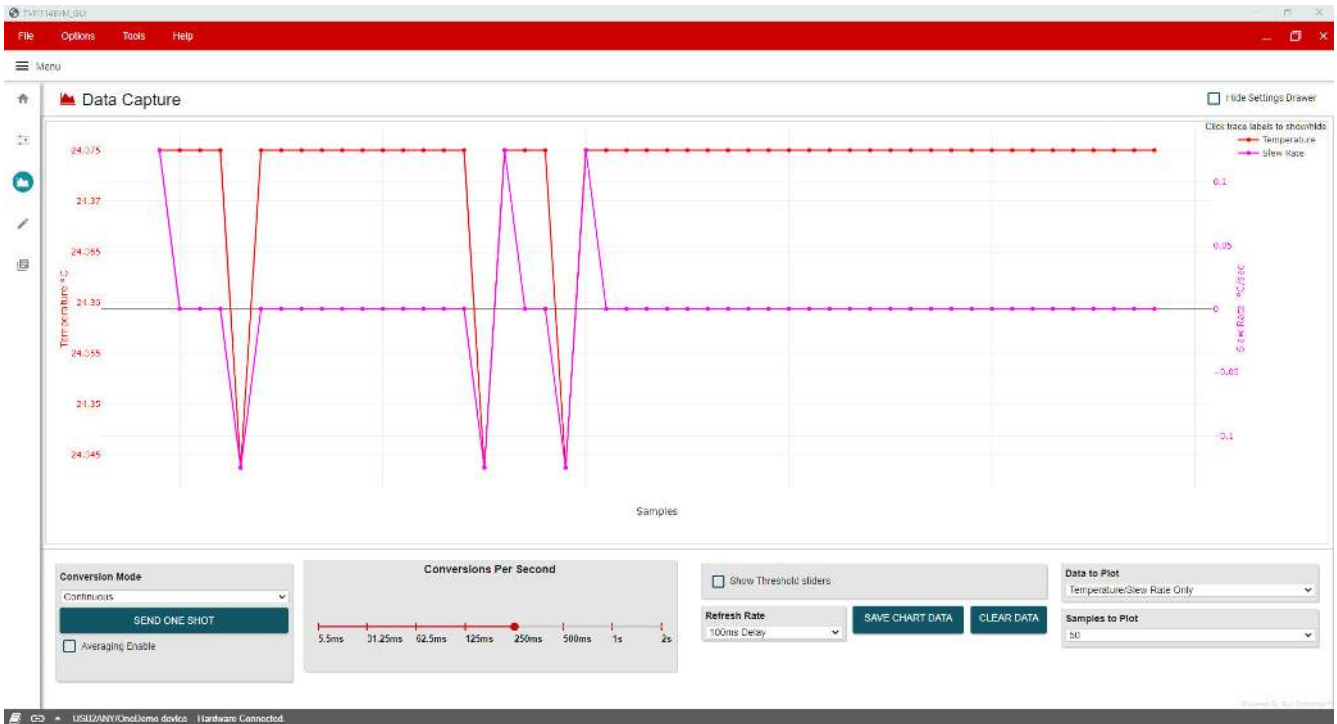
TMP114EVM_GUI

File Options Tools Help

Menu

Data Capture

Hide Settings Drawer

Click trace labels to show/hide
Temperature
Slew Rate

24.375
24.37
24.365
24.36
24.355
24.35
24.345

Temperature °C

0.1
0.05
0
-0.05
-0.1

Slew Rate °C/sec

Samples

Conversion Mode
Continuous
SEND ONE SHOT
Averaging Enable

Conversions Per Second
5.5ms 31.25ms 62.5ms 125ms 250ms 500ms 1s 2s

Show Threshold sliders

Refresh Rate
100ms Delay

SAVE CHART DATA

CLEAR DATA

Data to Plot
Temperature/Slew Rate Only

Samples to Plot
50

USB2ANY/OneDemo device Hardware Connected.